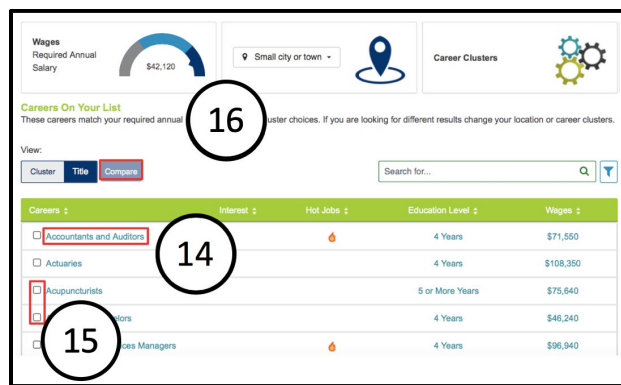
Wages
Required Annual Salary
$42,120

Small city or town

Career Clusters

Careers On Your List
These careers match your required annual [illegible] 16 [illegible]uster choices. If you are looking for different results change your location or career clusters.

View:
Cluster Title Compare

Search for...

| Careers | Interest | Hot Jobs | Education Level | Wages |
|---|---|---|---|---|
| Accountants and Auditors | | | 4 Years | $71,550 |
| Actuaries | | | 4 Years | $108,350 |
| Acupuncturists | | | 5 or More Years | $75,640 |
| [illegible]selors | | | 4 Years | $46,240 |
| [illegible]ces Managers | | | 4 Years | $96,940 |

14

15